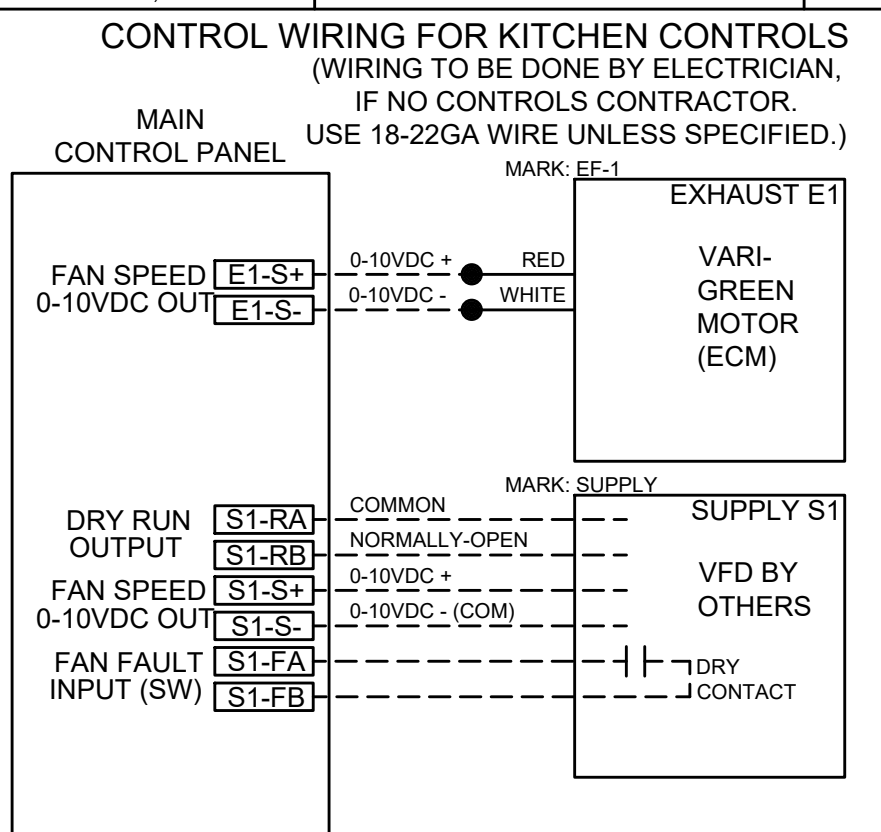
CONTROL WIRING FOR KITCHEN CONTROLS
(WIRING TO BE DONE BY ELECTRICIAN, IF NO CONTROLS CONTRACTOR. USE 18-22GA WIRE UNLESS SPECIFIED.)

MAIN CONTROL PANEL

MARK: EF-1

EXHAUST E1

VARI-GREEN MOTOR (ECM)

FAN SPEED 0-10VDC OUT

E1-S+

E1-S-

0-10VDC +

0-10VDC -

RED

WHITE

MARK: SUPPLY

SUPPLY S1

VFD BY OTHERS

DRY RUN OUTPUT

S1-RA

S1-RB

COMMON

NORMALLY-OPEN

FAN SPEED 0-10VDC OUT

S1-S+

S1-S-

0-10VDC +

0-10VDC - (COM)

FAN FAULT INPUT (SW)

S1-FA

S1-FB

DRY CONTACT